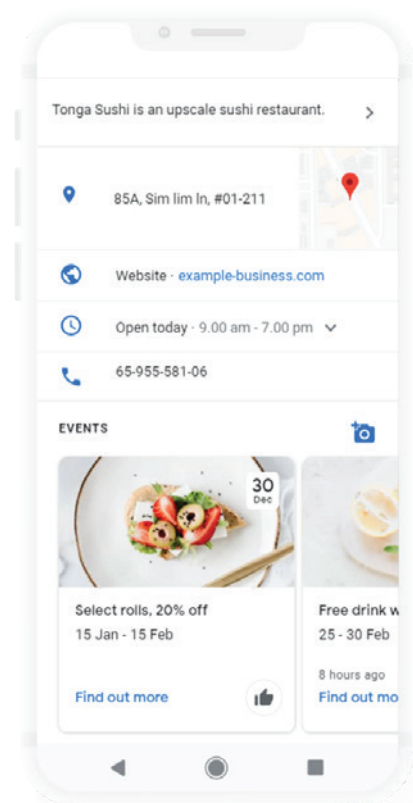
Tonga Sushi is an upscale sushi restaurant.

85A, Sim lim ln, #01-211

Website · example-business.com

Open today · 9.00 am - 7.00 pm

65-955-581-06

EVENTS

30
Dec

Select rolls, 20% off
15 Jan - 15 Feb

Find out more

Free drink w
25 - 30 Feb

8 hours ago
Find out mo